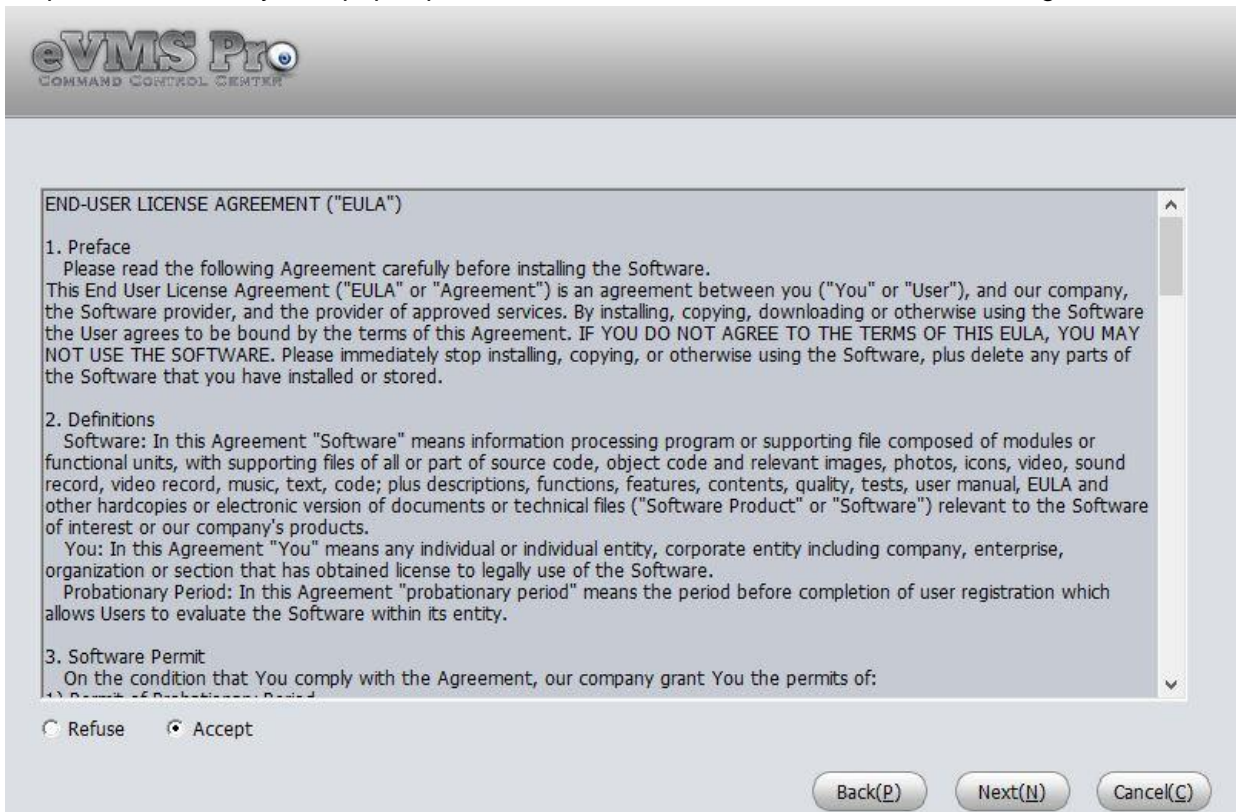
eVMS Pro
COMMAND CONTROL CENTER

END-USER LICENSE AGREEMENT ("EULA")

1. Preface
Please read the following Agreement carefully before installing the Software.
This End User License Agreement ("EULA" or "Agreement") is an agreement between you ("You" or "User"), and our company, the Software provider, and the provider of approved services. By installing, copying, downloading or otherwise using the Software the User agrees to be bound by the terms of this Agreement. IF YOU DO NOT AGREE TO THE TERMS OF THIS EULA, YOU MAY NOT USE THE SOFTWARE. Please immediately stop installing, copying, or otherwise using the Software, plus delete any parts of the Software that you have installed or stored.

2. Definitions
Software: In this Agreement "Software" means information processing program or supporting file composed of modules or functional units, with supporting files of all or part of source code, object code and relevant images, photos, icons, video, sound record, video record, music, text, code; plus descriptions, functions, features, contents, quality, tests, user manual, EULA and other hardcopies or electronic version of documents or technical files ("Software Product" or "Software") relevant to the Software of interest or our company's products.
You: In this Agreement "You" means any individual or individual entity, corporate entity including company, enterprise, organization or section that has obtained license to legally use of the Software.
Probationary Period: In this Agreement "probationary period" means the period before completion of user registration which allows Users to evaluate the Software within its entity.

3. Software Permit
On the condition that You comply with the Agreement, our company grant You the permits of:
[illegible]

Refuse Accept

Back(P) Next(N) Cancel(C)